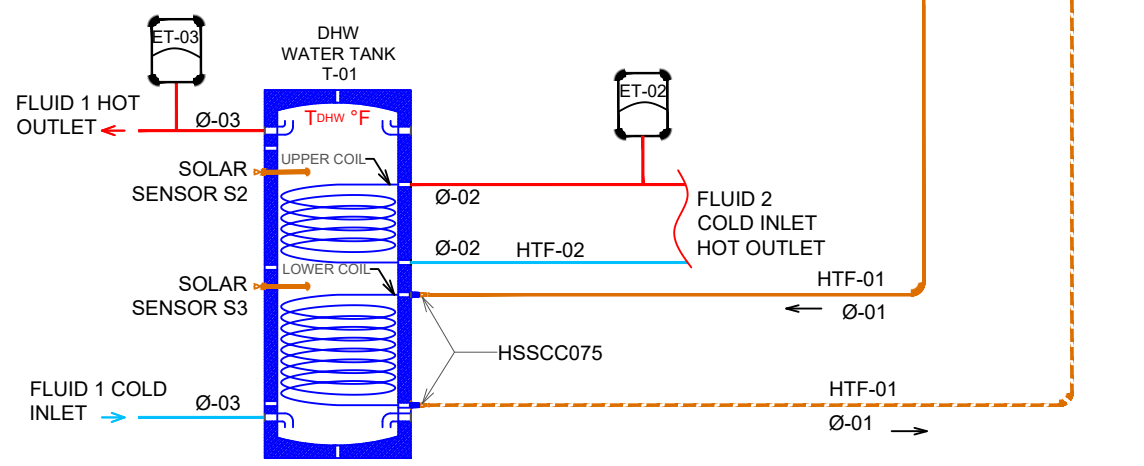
ET-03

DHW
WATER TANK
T-01

ET-02

FLUID 1 HOT
OUTLET

Ø-03

$T_{DHW}$ °F

SOLAR
SENSOR S2

UPPER COIL

Ø-02

FLUID 2
COLD INLET
HOT OUTLET

Ø-02

HTF-02

SOLAR
SENSOR S3

LOWER COIL

HTF-01

Ø-01

HSSCC075

FLUID 1 COLD
INLET

Ø-03

HTF-01

Ø-01